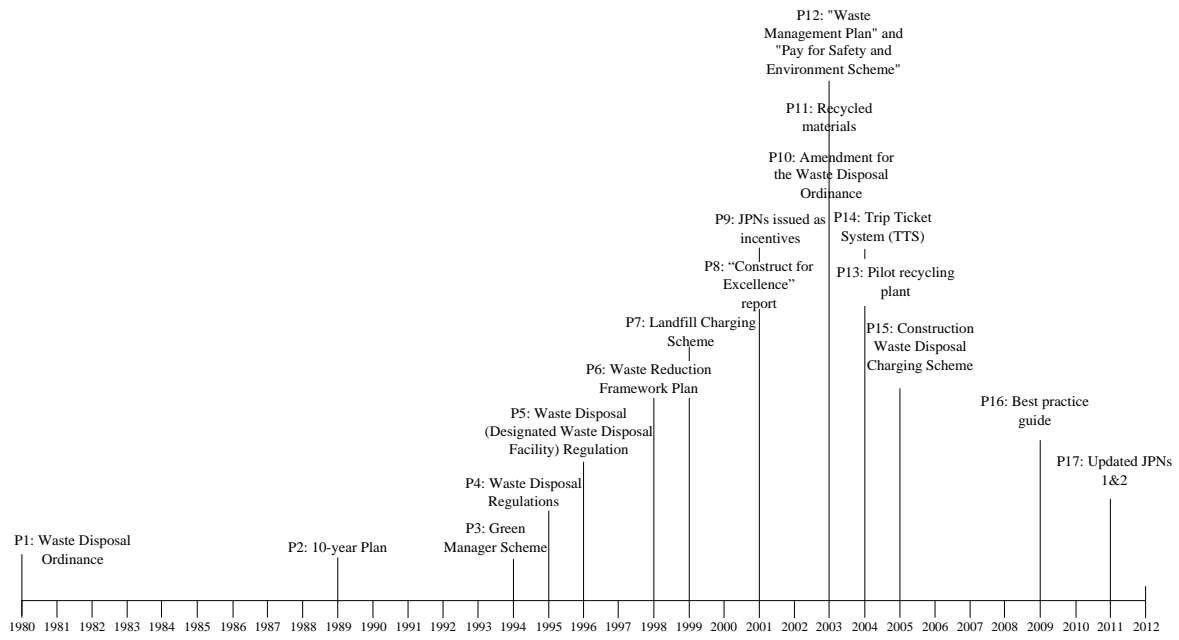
P12: "Waste Management Plan" and "Pay for Safety and Environment Scheme"

P11: Recycled materials

P10: Amendment for the Waste Disposal Ordinance

P9: JPNs issued as incentives

P14: Trip Ticket System (TTS)

P8: "Construct for Excellence" report

P13: Pilot recycling plant

P7: Landfill Charging Scheme

P15: Construction Waste Disposal Charging Scheme

P6: Waste Reduction Framework Plan

P5: Waste Disposal (Designated Waste Disposal Facility) Regulation

P16: Best practice guide

P4: Waste Disposal Regulations

P17: Updated JPNs 1&2

P3: Green Manager Scheme

P1: Waste Disposal Ordinance

P2: 10-year Plan

1980 1981 1982 1983 1984 1985 1986 1987 1988 1989 1990 1991 1992 1993 1994 1995 1996 1997 1998 1999 2000 2001 2002 2003 2004 2005 2006 2007 2008 2009 2010 2011 2012